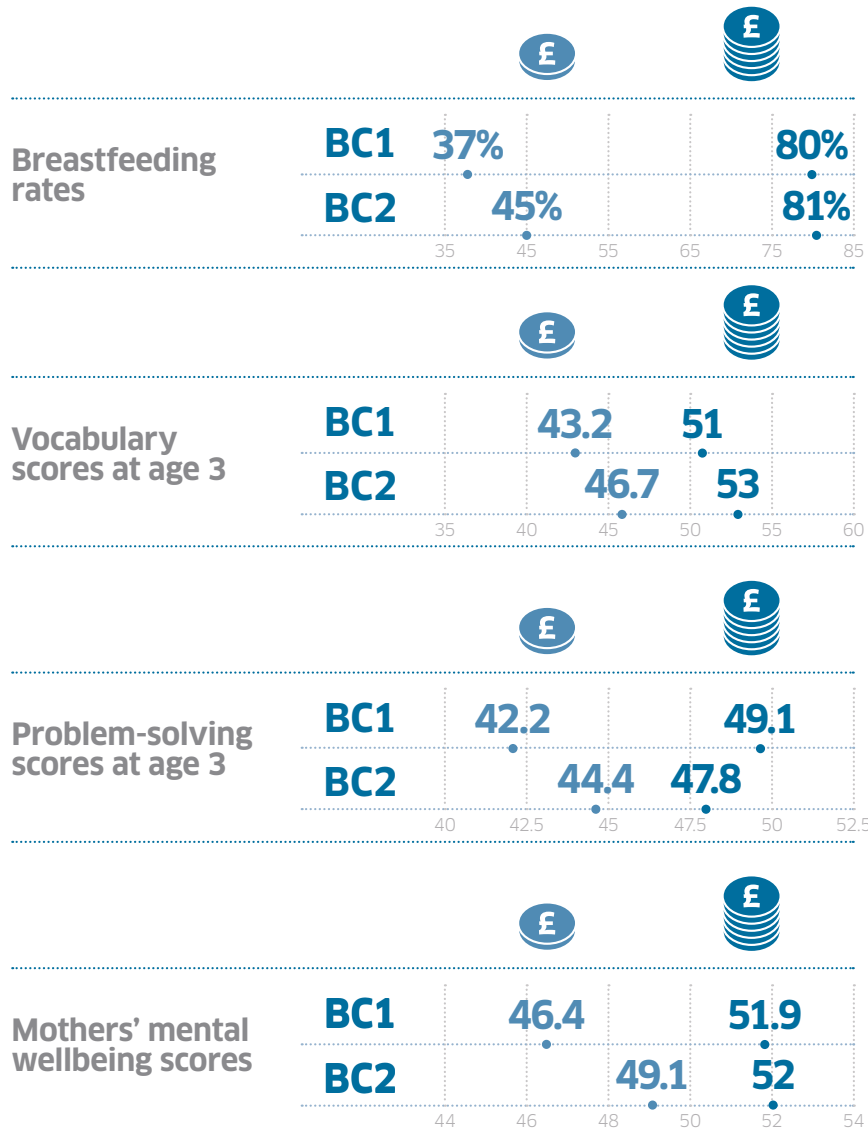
£ £

Breastfeeding rates

BC1 37% 80%

BC2 45% 81%

35 45 55 65 75 85

£ £

Vocabulary scores at age 3

BC1 43.2 51

BC2 46.7 53

35 40 45 50 55 60

£ £

Problem-solving scores at age 3

BC1 42.2 49.1

BC2 44.4 47.8

40 42.5 45 47.5 50 52.5

£ £

Mothers' mental wellbeing scores

BC1 46.4 51.9

BC2 49.1 52

44 46 48 50 52 54